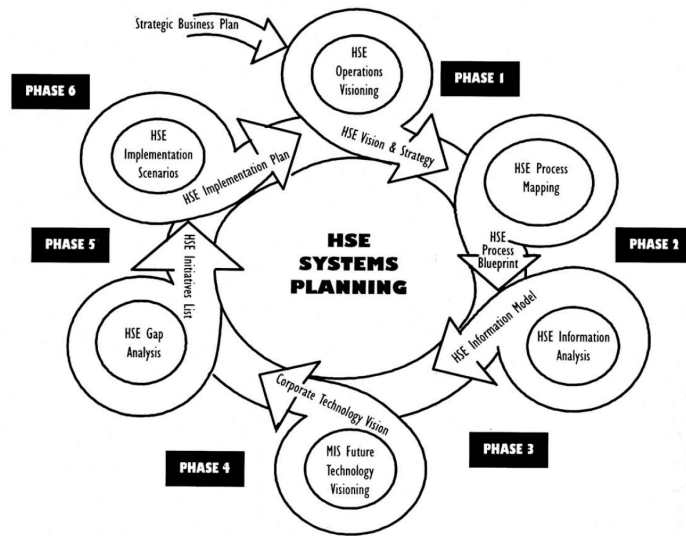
Strategic Business Plan

PHASE 6

HSE Operations Visioning

PHASE 1

HSE Implementation Scenarios

HSE Implementation Plan

HSE Vision & Strategy

HSE Process Mapping

PHASE 5

HSE SYSTEMS PLANNING

HSE Process Blueprint

PHASE 2

HSE Initiatives List

HSE Information Model

HSE Gap Analysis

HSE Information Analysis

Corporate Technology Vision

MIS Future Technology Visioning

PHASE 4

PHASE 3